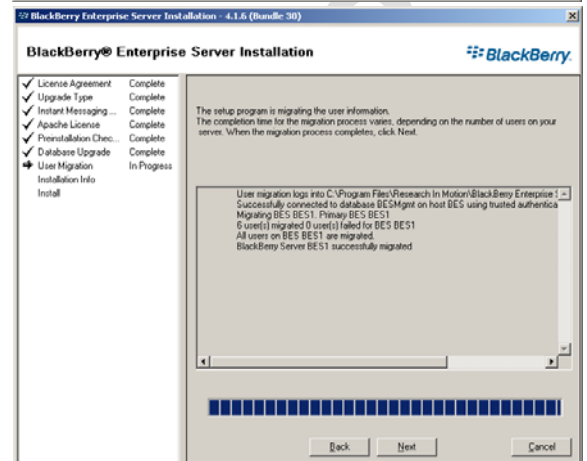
BlackBerry Enterprise Server Installation - 4.1.6 (Bundle 30)

BlackBerry® Enterprise Server Installation

BlackBerry.

| | |
|---|---|
| License Agreement | Complete |
| Upgrade Type | Complete |
| Instant Messaging ... | Complete |
| Apache License | Complete |
| Preinstallation Chec... | Complete |
| Database Upgrade | Complete |
| User Migration | In Progress |
| Installation Info | |
| Install | |

The setup program is migrating the user information.
The completion time for the migration process varies, depending on the number of users on your server. When the migration process completes, click Next.

User migration logs into C:\Program Files\Research In Motion\BlackBerry Enterprise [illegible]
Successfully connected to database BESMgmt on host BES using trusted authentica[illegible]
Migrating BES BES1. Primary BES BES1
6 user(s) migrated 0 user(s) failed for BES BES1
All users on BES BES1 are migrated.
BlackBerry Server BES1 successfully migrated

Back Next Cancel